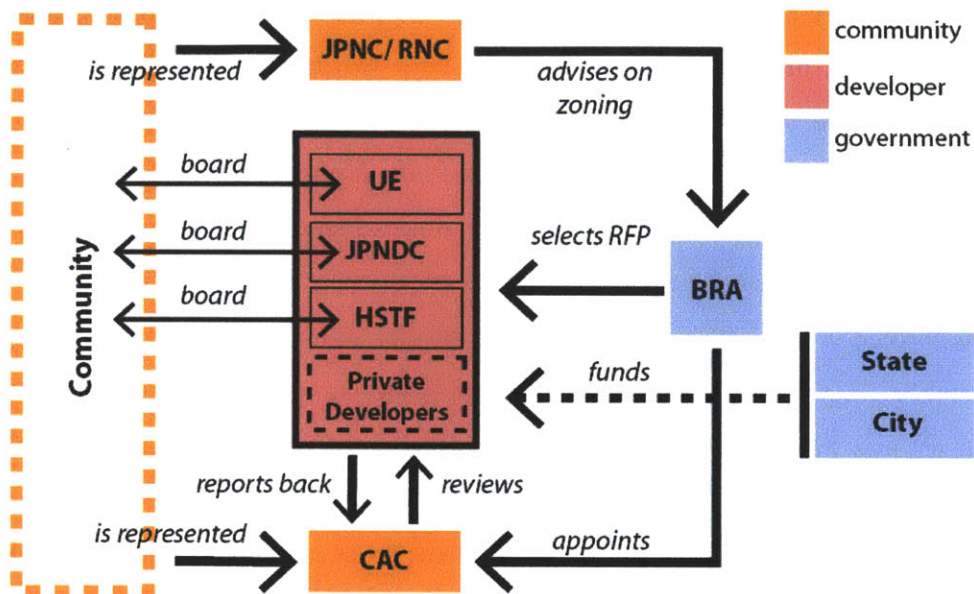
community
developer
government

is represented
JPNC/ RNC
advises on zoning

Community

board
UE
board
JPNDC
board
HSTF
Private Developers

selects RFP
BRA

funds
State
City

reports back
reviews

is represented
CAC
appoints